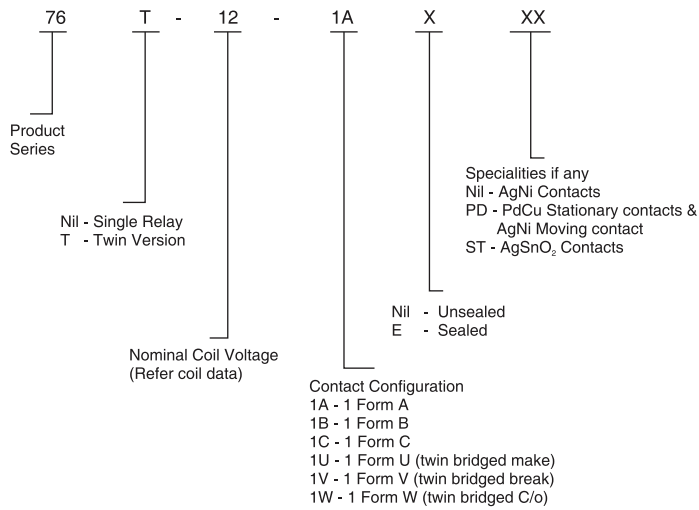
76 T - 12 - 1A X XX

Specialities if any
Nil - AgNi Contacts
PD - PdCu Stationary contacts & AgNi Moving contact
ST - $AgSnO_2$ Contacts

Product Series

Nil - Single Relay
T - Twin Version

Nil - Unsealed
E - Sealed

Nominal Coil Voltage
(Refer coil data)

Contact Configuration
1A - 1 Form A
1B - 1 Form B
1C - 1 Form C
1U - 1 Form U (twin bridged make)
1V - 1 Form V (twin bridged break)
1W - 1 Form W (twin bridged C/o)